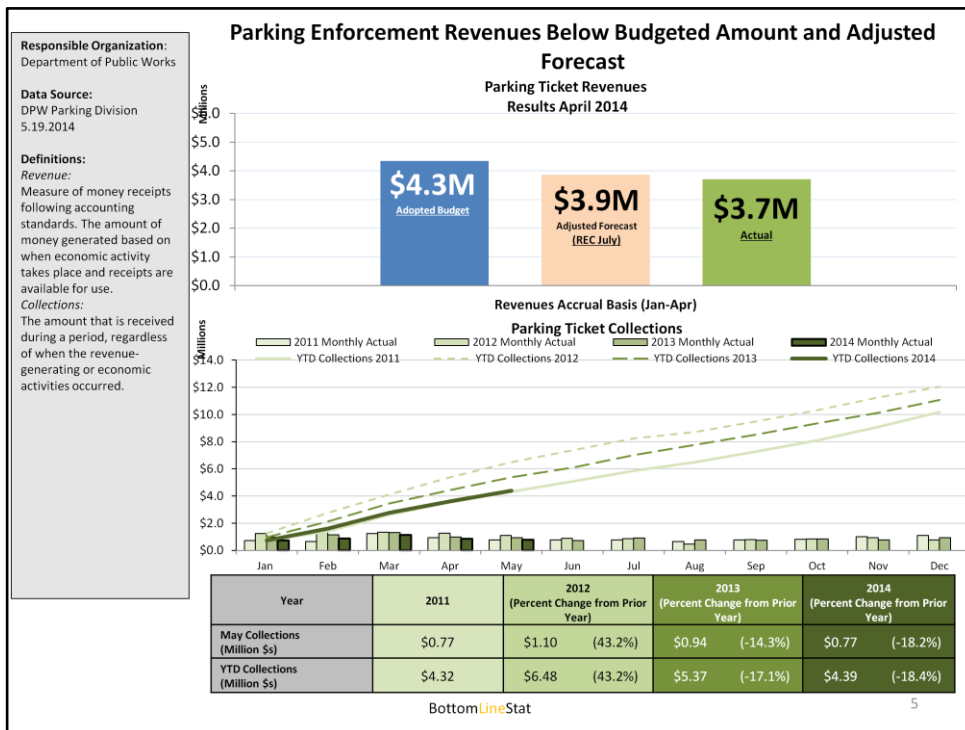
Responsible Organization: Department of Public Works

Data Source:
DPW Parking Division
5.19.2014

Definitions:
Revenue:
Measure of money receipts following accounting standards. The amount of money generated based on when economic activity takes place and receipts are available for use.
Collections:
The amount that is received during a period, regardless of when the revenue-generating or economic activities occurred.

Parking Enforcement Revenues Below Budgeted Amount and Adjusted Forecast

Parking Ticket Revenues
Results April 2014

Millions
$6.0
$5.0
$4.0
$3.0
$2.0
$1.0
$0.0

$4.3M
Adopted Budget

$3.9M
Adjusted Forecast
(REC July)

$3.7M
Actual

Revenues Accrual Basis (Jan-Apr)

Parking Ticket Collections

Millions

2011 Monthly Actual
2012 Monthly Actual
2013 Monthly Actual
2014 Monthly Actual
YTD Collections 2011
YTD Collections 2012
YTD Collections 2013
YTD Collections 2014

$14.0
$12.0
$10.0
$8.0
$6.0
$4.0
$2.0
$0.0

Jan Feb Mar Apr May Jun Jul Aug Sep Oct Nov Dec

| Year | 2011 | 2012 (Percent Change from Prior Year) | | 2013 (Percent Change from Prior Year) | | 2014 (Percent Change from Prior Year) | |
|---|---|---|---|---|---|---|---|
| May Collections (Million $s) | $0.77 | $1.10 | (43.2%) | $0.94 | (-14.3%) | $0.77 | (-18.2%) |
| YTD Collections (Million $s) | $4.32 | $6.48 | (43.2%) | $5.37 | (-17.1%) | $4.39 | (-18.4%) |

BottomLineStat

5